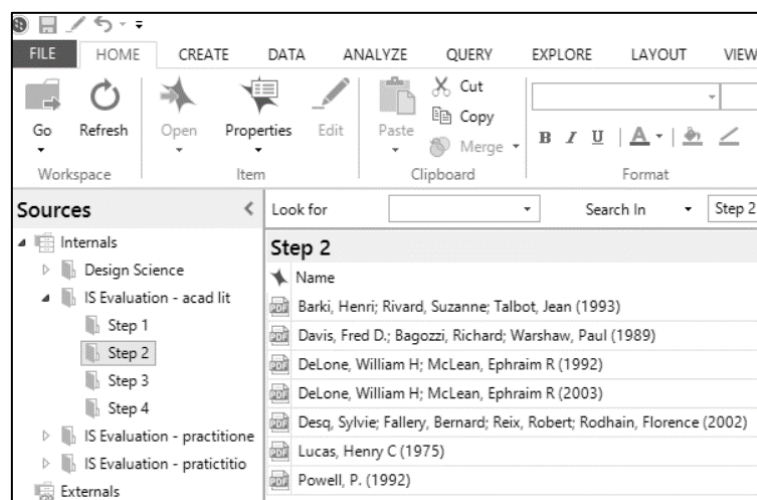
FILE HOME CREATE DATA ANALYZE QUERY EXPLORE LAYOUT VIEW

Go Refresh Workspace
Open Properties Edit Item
Paste Cut Copy Merge Clipboard
B I U A Format

Sources
Internals
Design Science
IS Evaluation - acad lit
Step 1
Step 2
Step 3
Step 4
IS Evaluation - practitione
IS Evaluation - pratictitio
Externals

Look for Search In Step 2

Step 2
Name
Barki, Henri; Rivard, Suzanne; Talbot, Jean (1993)
Davis, Fred D.; Bagozzi, Richard; Warshaw, Paul (1989)
DeLone, William H; McLean, Ephraim R (1992)
DeLone, William H; McLean, Ephraim R (2003)
Desq, Sylvie; Fallery, Bernard; Reix, Robert; Rodhain, Florence (2002)
Lucas, Henry C (1975)
Powell, P. (1992)